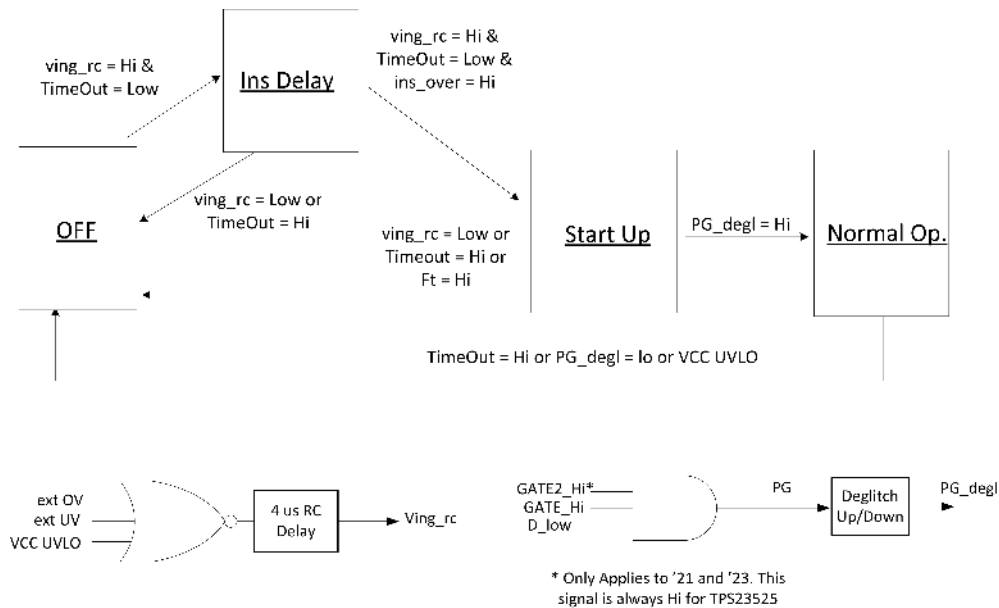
ving_rc = Hi & TimeOut = Low

Ins Delay

ving_rc = Hi & TimeOut = Low & ins_over = Hi

ving_rc = Low or TimeOut = Hi

OFF

ving_rc = Low or Timeout = Hi or Ft = Hi

Start Up

PG_degl = Hi

Normal Op.

TimeOut = Hi or PG_degl = lo or VCC UVLO

ext OV
ext UV
VCC UVLO

4 us RC Delay

Ving_rc

GATE2_Hi*
GATE_Hi
D_low

PG

Deglitch Up/Down

PG_degl

* Only Applies to '21 and '23. This signal is always Hi for TPS23525